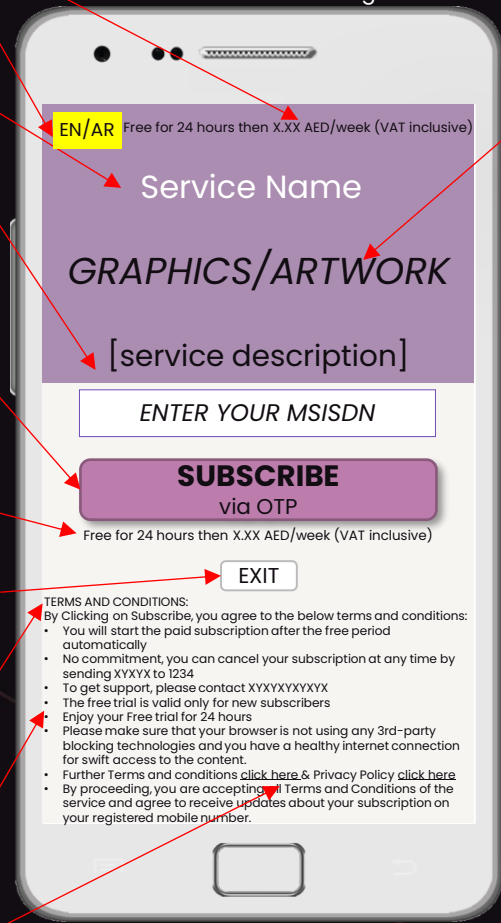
EN/AR Free for 24 hours then X.XX AED/week (VAT inclusive)

Service Name

GRAPHICS/ARTWORK

[service description]

ENTER YOUR MSISDN

SUBSCRIBE
via OTP

Free for 24 hours then X.XX AED/week (VAT inclusive)

EXIT

TERMS AND CONDITIONS:
By Clicking on Subscribe, you agree to the below terms and conditions:
• You will start the paid subscription after the free period automatically
• No commitment, you can cancel your subscription at any time by sending XYXYX to 1234
• To get support, please contact XYXYXYXYXYX
• The free trial is valid only for new subscribers
• Enjoy your Free trial for 24 hours
• Please make sure that your browser is not using any 3rd-party blocking technologies and you have a healthy internet connection for swift access to the content.
• Further Terms and conditions click here & Privacy Policy click here
• By proceeding, you are accepting all Terms and Conditions of the service and agree to receive updates about your subscription on your registered mobile number.